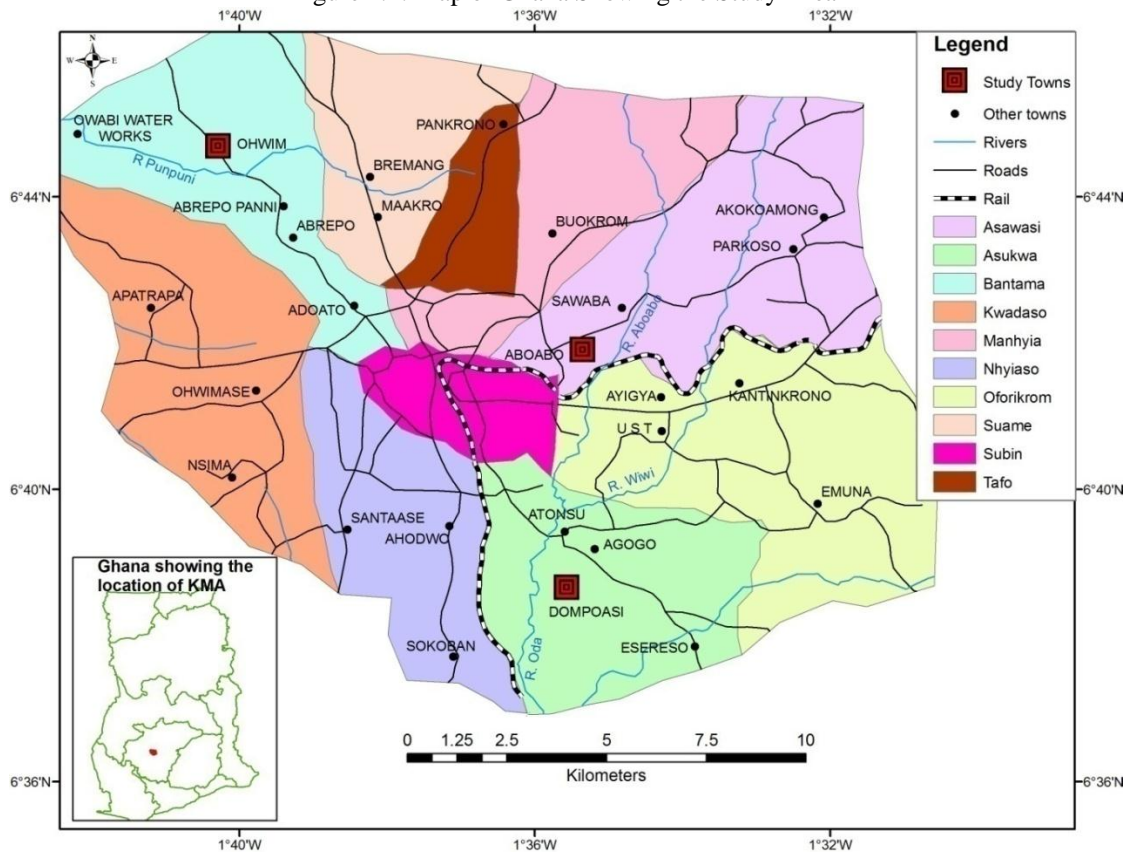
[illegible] Map of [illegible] Showing the Study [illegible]

1°40'W 1°36'W 1°32'W

N
W E
S

6°44'N
6°40'N
6°36'N

OWABI WATER WORKS
OHWIM
R Punpuni
PANKRONO
BREMANG
ABREPO PANNI
ABREPO
MAAKRO
BUOKROM
AKOKOAMONG
PARKOSO
APATRAPA
ADOATO
SAWABA
ABOABO
R. Aboabo
AYIGYA
KANTINKRONO
OHWIMASE
U S T
R. Wiwi
NSIMA
EMUNA
SANTAASE
AHODWO
ATONSU
AGOGO
DOMPOASI
SOKOBAN
R. Oda
ESERESO

Ghana showing the location of KMA

0 1.25 2.5 5 7.5 10
Kilometers

Legend
Study Towns
Other towns
Rivers
Roads
Rail
Asawasi
Asukwa
Bantama
Kwadaso
Manhyia
Nhyiaso
Oforikrom
Suame
Subin
Tafo

6°44'N
6°40'N
6°36'N

1°40'W 1°36'W 1°32'W